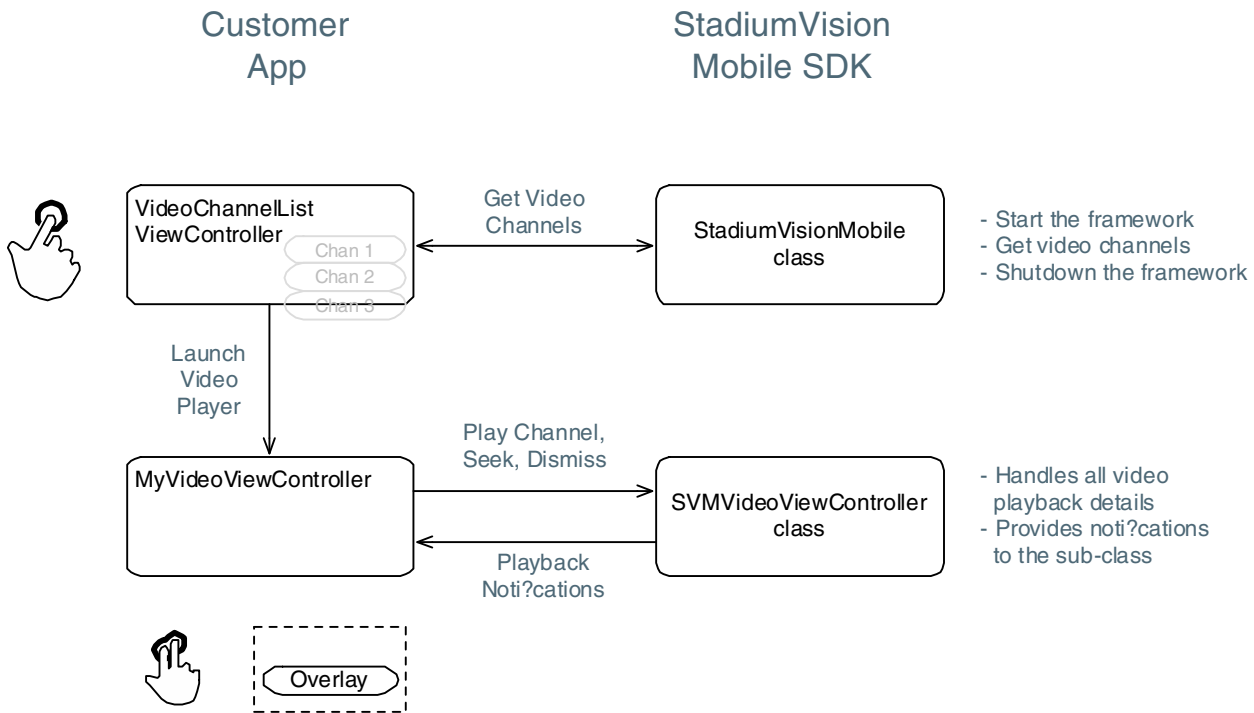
Customer App

StadiumVision Mobile SDK

VideoChannelList ViewController

Chan 1
Chan 2
Chan 3

Get Video Channels

StadiumVisionMobile class

- Start the framework
- Get video channels
- Shutdown the framework

Launch Video Player

MyVideoViewController

Play Channel, Seek, Dismiss

SVMVideoViewController class

Playback Noti?cations

- Handles all video playback details
- Provides noti?cations to the sub-class

Overlay